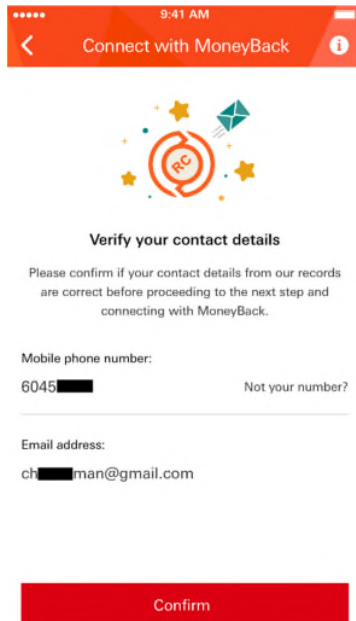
9:41 AM

Connect with MoneyBack

RC

Verify your contact details

Please confirm if your contact details from our records are correct before proceeding to the next step and connecting with MoneyBack.

Mobile phone number:

6045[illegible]

Not your number?

Email address:

ch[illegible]man@gmail.com

Confirm